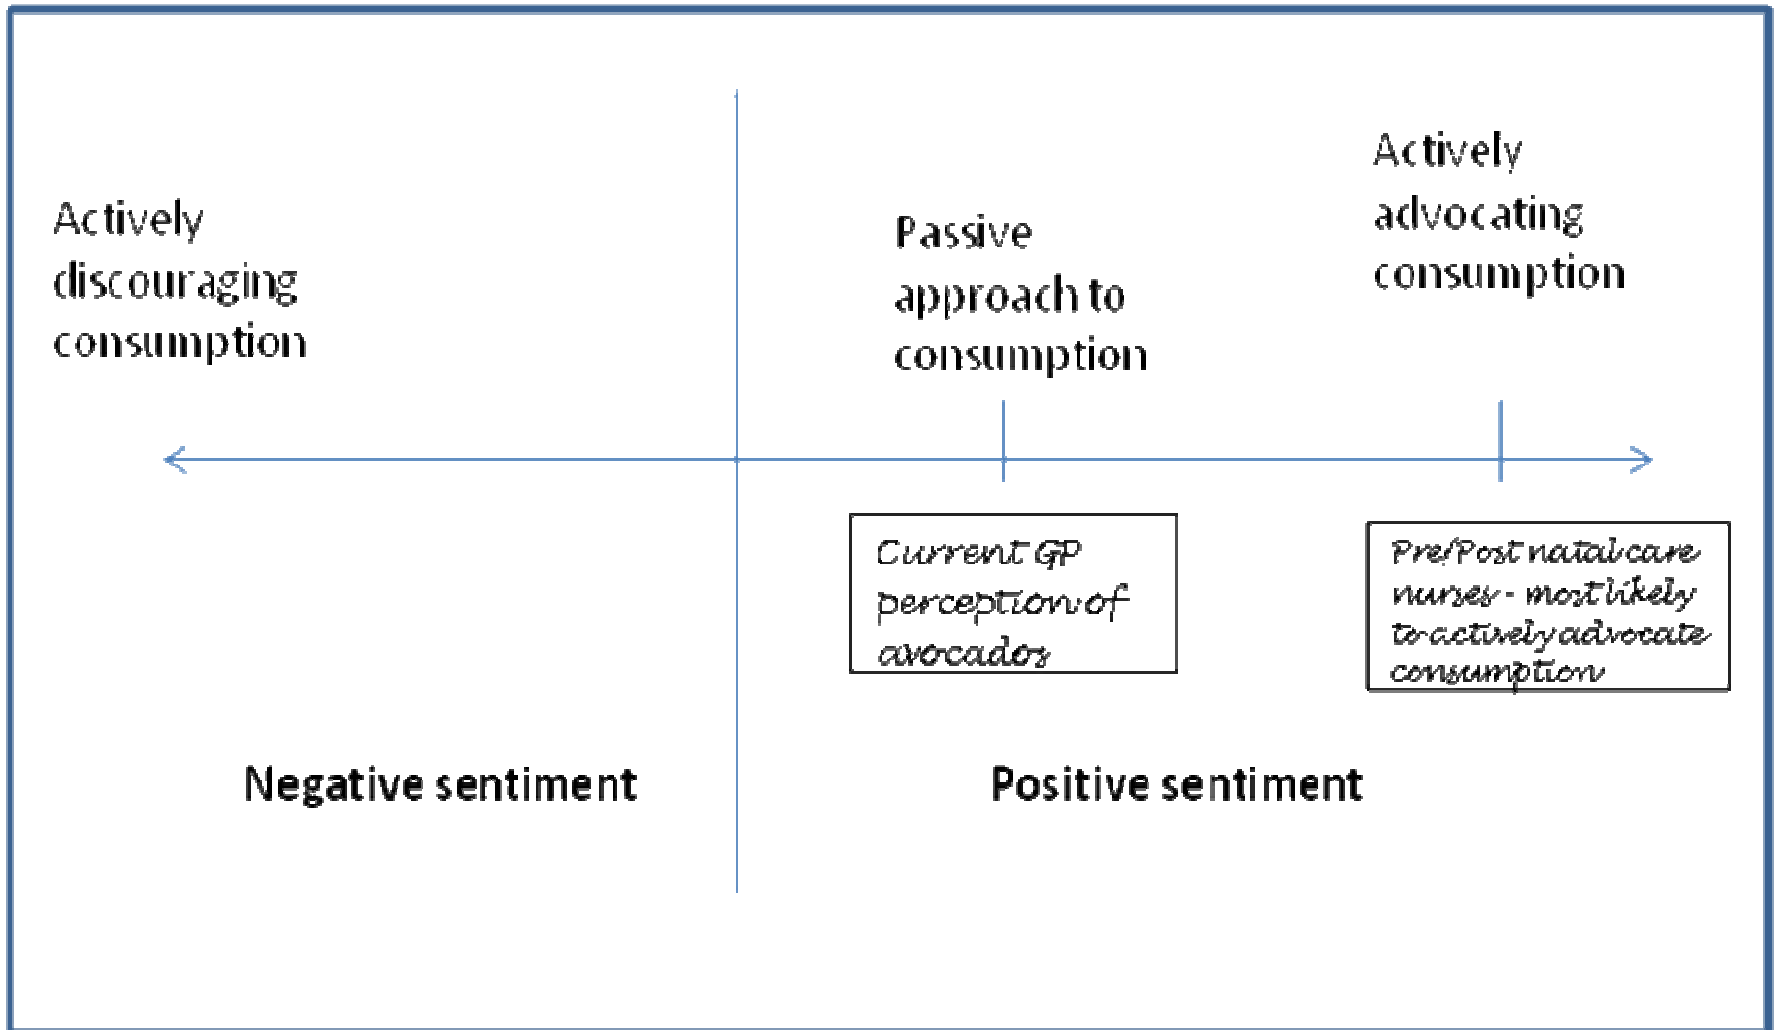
Actively discouraging consumption

Passive approach to consumption

Actively advocating consumption

Current GP perception of avocados

Pre/Post natal care nurses - most likely to actively advocate consumption

Negative sentiment

Positive sentiment